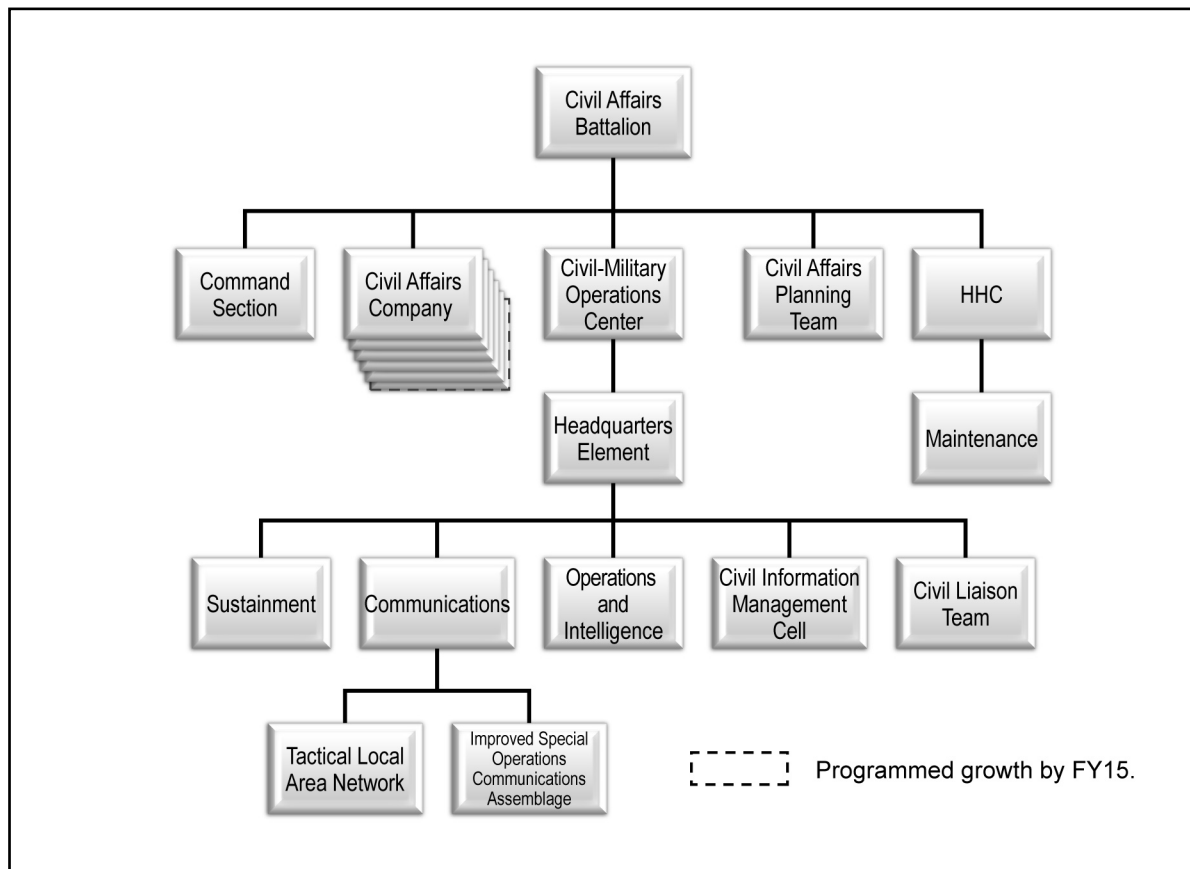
Civil Affairs Battalion

Command Section

Civil Affairs Company

Civil-Military Operations Center

Civil Affairs Planning Team

HHC

Headquarters Element

Maintenance

Sustainment

Communications

Operations and Intelligence

Civil Information Management Cell

Civil Liaison Team

Tactical Local Area Network

Improved Special Operations Communications Assemblage

Programmed growth by FY15.